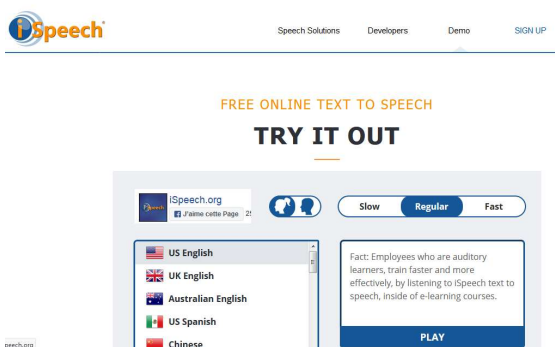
iSpeech®

Speech Solutions Developers Demo SIGN UP

FREE ONLINE TEXT TO SPEECH

TRY IT OUT

iSpeech.org
J'aime cette Page 2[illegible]

Slow Regular Fast

US English
UK English
Australian English
US Spanish
Chinese

Fact: Employees who are auditory learners, train faster and more effectively, by listening to iSpeech text to speech, inside of e-learning courses.

PLAY

peech.org